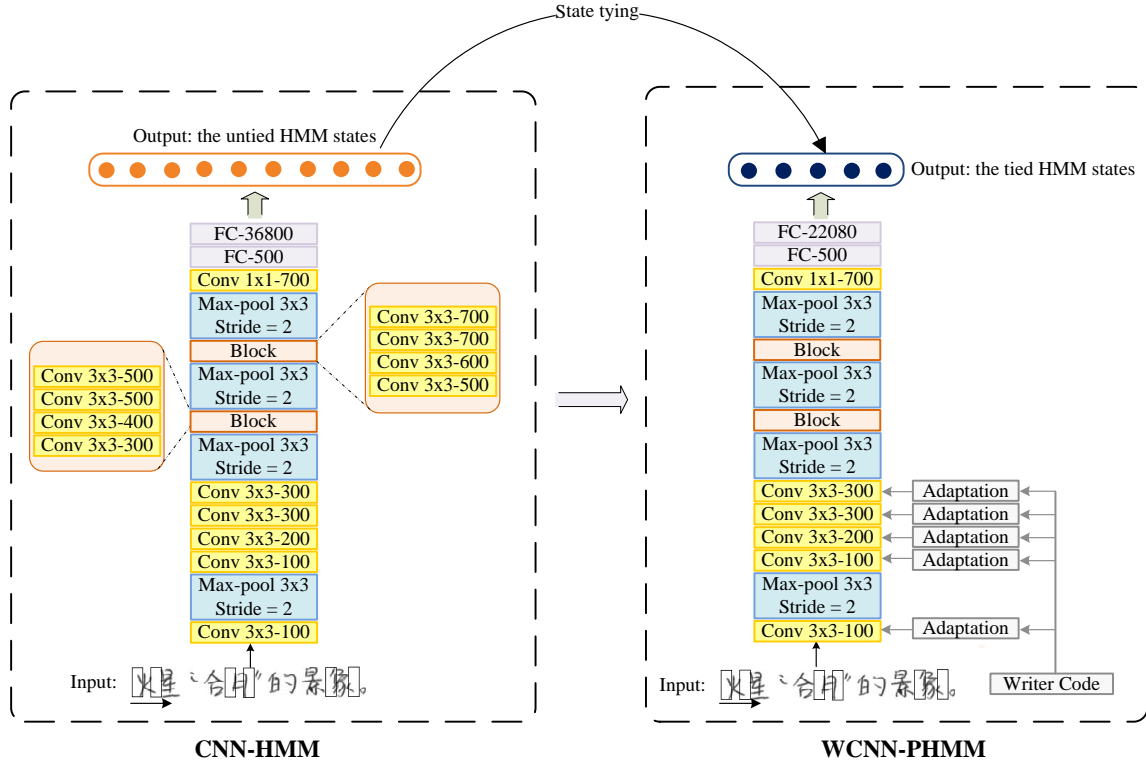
State tying

Output: the untied HMM states

FC-36800
FC-500
Conv 1x1-700
Max-pool 3x3
Stride = 2
Block
Max-pool 3x3
Stride = 2
Block
Max-pool 3x3
Stride = 2
Conv 3x3-300
Conv 3x3-300
Conv 3x3-200
Conv 3x3-100
Max-pool 3x3
Stride = 2
Conv 3x3-100

Conv 3x3-500
Conv 3x3-500
Conv 3x3-400
Conv 3x3-300

Conv 3x3-700
Conv 3x3-700
Conv 3x3-600
Conv 3x3-500

Input: 火星"合月"的景象。

CNN-HMM

Output: the tied HMM states

FC-22080
FC-500
Conv 1x1-700
Max-pool 3x3
Stride = 2
Block
Max-pool 3x3
Stride = 2
Block
Max-pool 3x3
Stride = 2
Conv 3x3-300
Conv 3x3-300
Conv 3x3-200
Conv 3x3-100
Max-pool 3x3
Stride = 2
Conv 3x3-100

Adaptation
Adaptation
Adaptation
Adaptation
Adaptation

Writer Code

Input: 火星"合月"的景象。

WCNN-PHMM